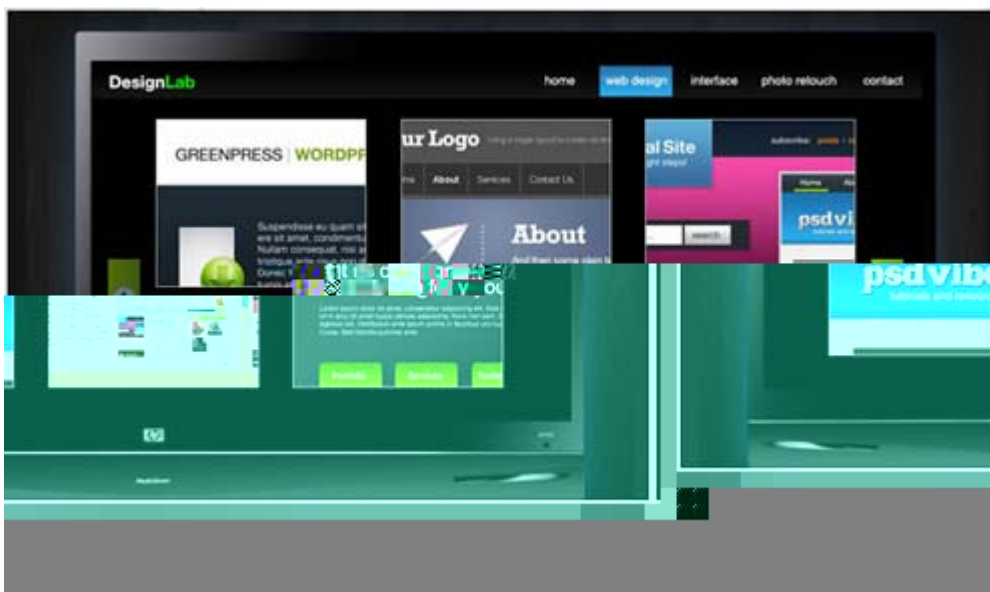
DesignLab

home

web design

interface

photo retouch

contact

GREENPRESS | WORDPR

Suspendisse eu quam sit amet, condimentum. Nullam consequat, tristique ante orci. Donec

ur Logo

About

Services

Contact Us

About

al Site

subscribe

Home

psd vi

search

psd vibe

tutorials and resources